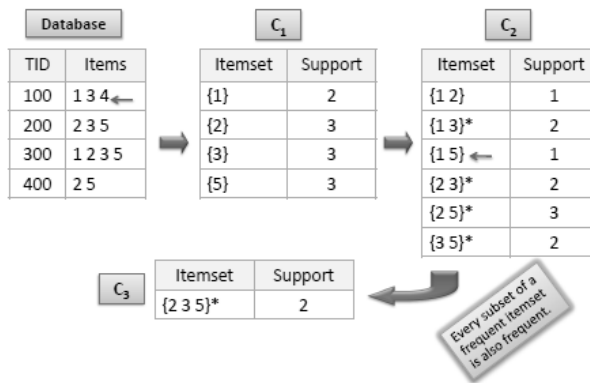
Database

| TID | Items |
|---|---|
| 100 | 1 3 4 |
| 200 | 2 3 5 |
| 300 | 1 2 3 5 |
| 400 | 2 5 |

$C_1$

| Itemset | Support |
|---|---|
| {1} | 2 |
| {2} | 3 |
| {3} | 3 |
| {5} | 3 |

$C_2$

| Itemset | Support |
|---|---|
| {1 2} | 1 |
| {1 3}* | 2 |
| {1 5} | 1 |
| {2 3}* | 2 |
| {2 5}* | 3 |
| {3 5}* | 2 |

$C_3$

| Itemset | Support |
|---|---|
| {2 3 5}* | 2 |

Every subset of a frequent itemset is also frequent.